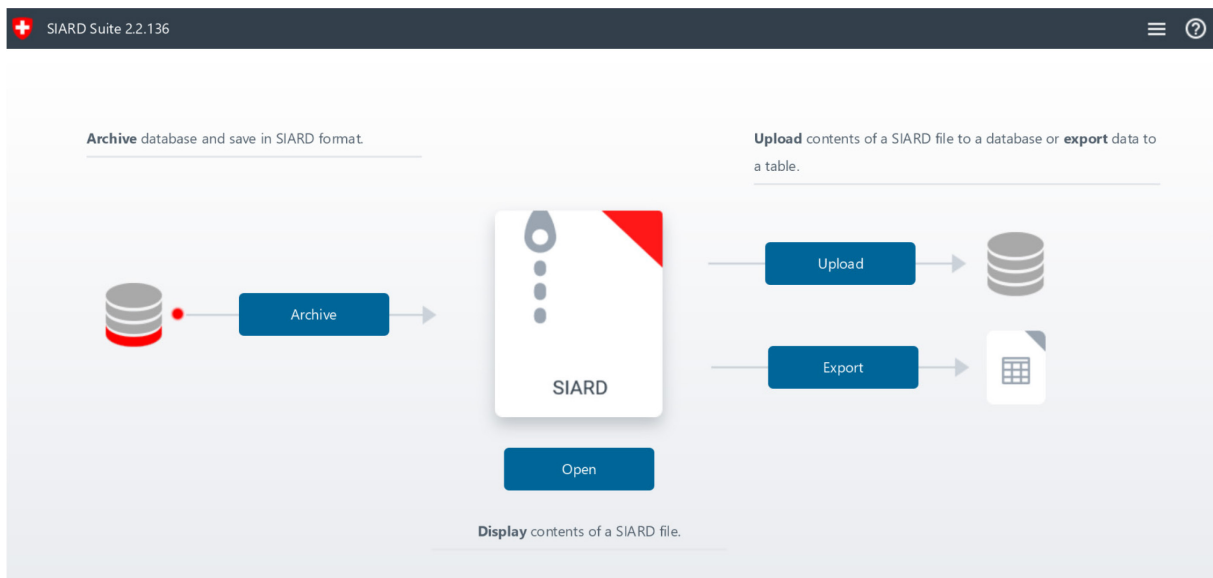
SIARD Suite 2.2.136

Archive database and save in SIARD format.

Upload contents of a SIARD file to a database or export data to a table.

Archive

SIARD

Upload

Export

Open

Display contents of a SIARD file.